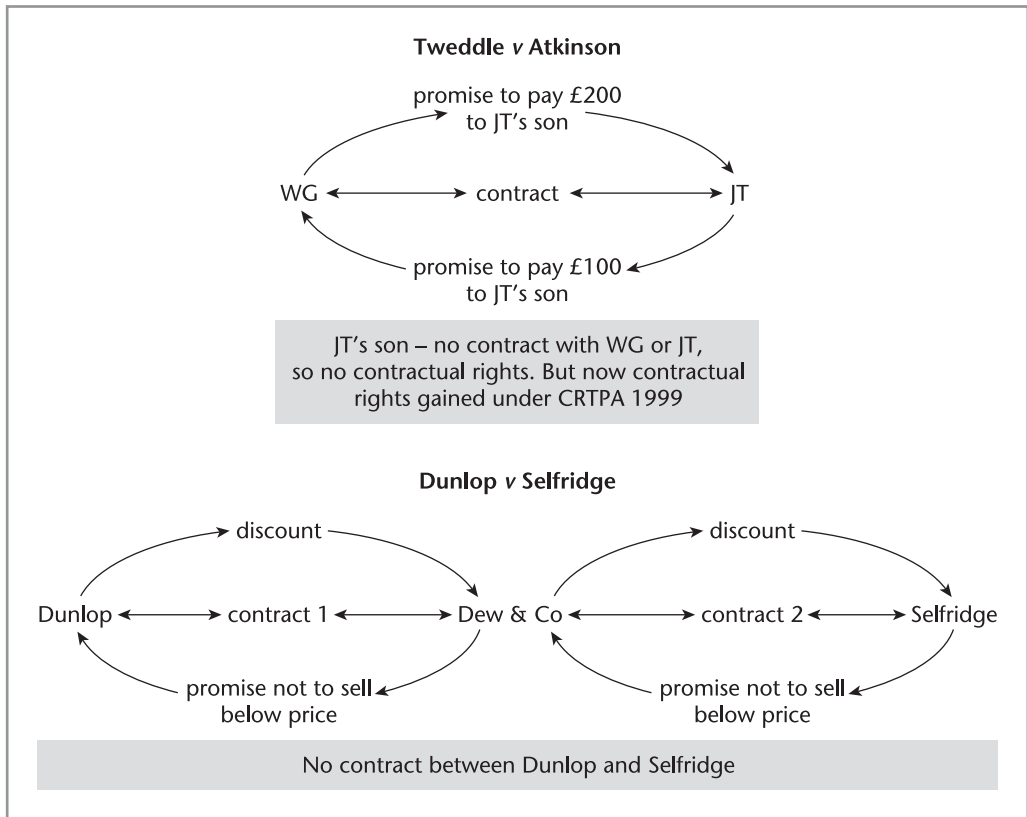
Tweddle v Atkinson

promise to pay £200 to JT's son

WG contract JT

promise to pay £100 to JT's son

JT's son – no contract with WG or JT, so no contractual rights. But now contractual rights gained under CRTPA 1999

Dunlop v Selfridge

discount

discount

Dunlop contract 1 Dew & Co contract 2 Selfridge

promise not to sell below price

promise not to sell below price

No contract between Dunlop and Selfridge